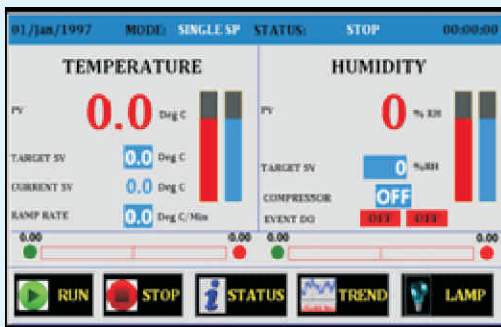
01/Jan/1997 MODE: SINGLE SP STATUS: STOP 00:00:00

TEMPERATURE

PV 0.0 Deg C

TARGET SV 0.0 Deg C

CURRENT SV 0.0 Deg C

RAMP RATE 0.0 Deg C/Min

HUMIDITY

PV 0 % RH

TARGET SV 0 %RH

COMPRESSOR OFF

EVENT DO OFF OFF

0.00 0.00

0.00 0.00

RUN

STOP

STATUS

TREND

LAMP